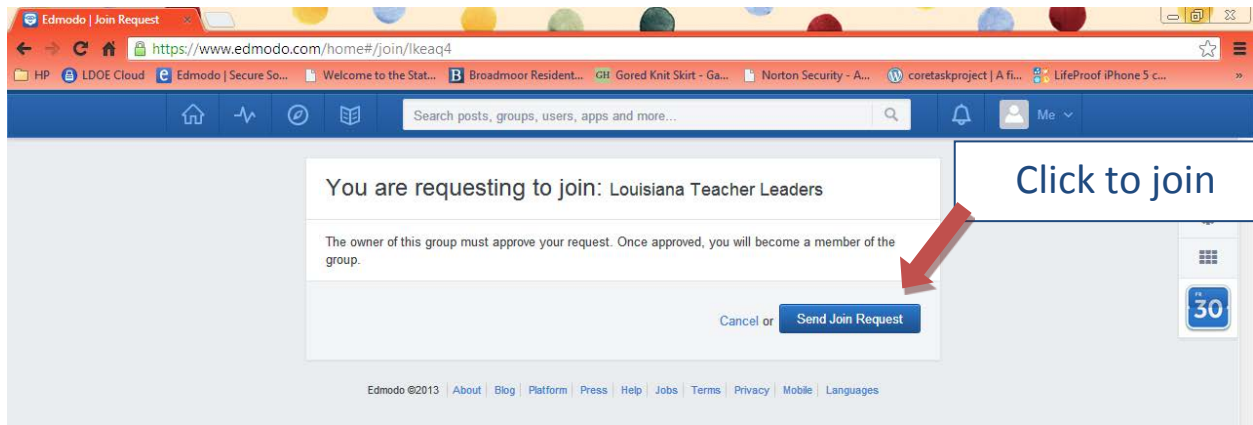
Edmodo | Join Request

https://www.edmodo.com/home#/join/lkeaq4

HP LDOE Cloud Edmodo | Secure So... Welcome to the Stat... Broadmoor Resident... Gored Knit Skirt - Ga... Norton Security - A... coretaskproject | A fi... LifeProof iPhone 5 c...

Search posts, groups, users, apps and more...

Me

You are requesting to join: Louisiana Teacher Leaders

Click to join

The owner of this group must approve your request. Once approved, you will become a member of the group.

Cancel or Send Join Request

30

Edmodo ©2013 | About | Blog | Platform | Press | Help | Jobs | Terms | Privacy | Mobile | Languages